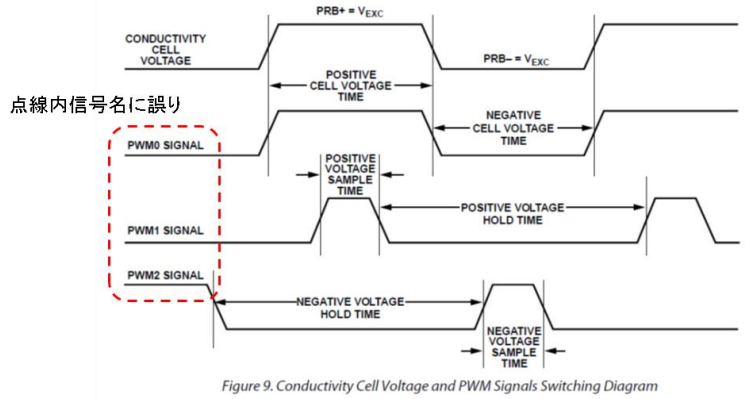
PRB+ = $V_{EXC}$

CONDUCTIVITY CELL VOLTAGE

PRB– = $V_{EXC}$

POSITIVE CELL VOLTAGE TIME

点線内信号名に誤り

NEGATIVE CELL VOLTAGE TIME

PWM0 SIGNAL

POSITIVE VOLTAGE SAMPLE TIME

POSITIVE VOLTAGE HOLD TIME

PWM1 SIGNAL

PWM2 SIGNAL

NEGATIVE VOLTAGE HOLD TIME

NEGATIVE VOLTAGE SAMPLE TIME

Figure 9. Conductivity Cell Voltage and PWM Signals Switching Diagram